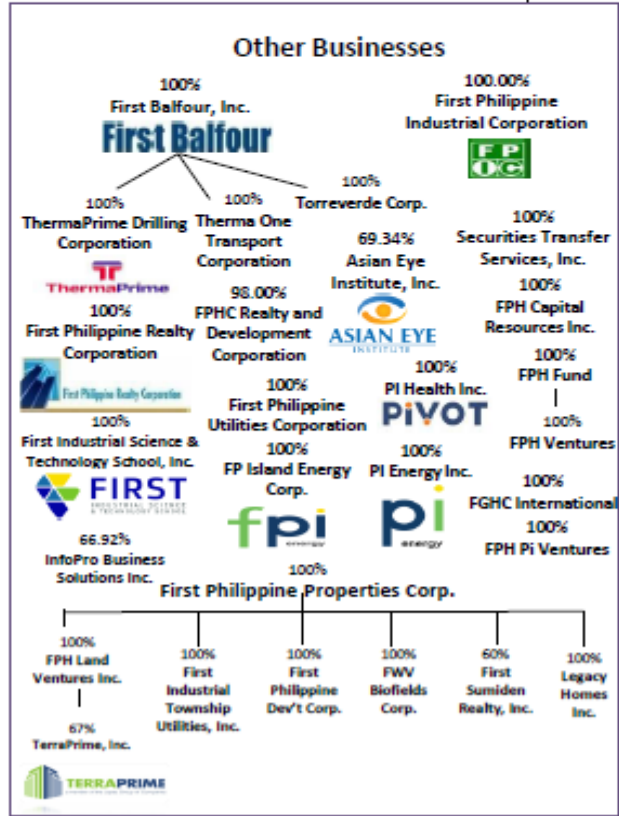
Other Businesses

100%
First Balfour, Inc.
First Balfour

100.00%
First Philippine Industrial Corporation
FPIC

100%
ThermaPrime Drilling Corporation
ThermaPrime

100%
Therma One Transport Corporation

100%
Torreverde Corp.

100%
Securities Transfer Services, Inc.

69.34%
Asian Eye Institute, Inc.
ASIAN EYE INSTITUTE

100%
FPH Capital Resources Inc.

100%
First Philippine Realty Corporation
First Philippine Realty Corporation

98.00%
FPHC Realty and Development Corporation

100%
FPH Fund

100%
FPH Ventures

100%
PI Health Inc.
PIVOT

100%
First Philippine Utilities Corporation

100%
First Industrial Science & Technology School, Inc.
FIRST
INDUSTRIAL SCIENCE & TECHNOLOGY SCHOOL

100%
FP Island Energy Corp.
fpi energy

100%
PI Energy Inc.
pi energy

100%
FGHC International

100%
FPH Pi Ventures

66.92%
InfoPro Business Solutions Inc.

100%
First Philippine Properties Corp.

100%
FPH Land Ventures Inc.

67%
TerraPrime, Inc.
TERRAPRIME

100%
First Industrial Township Utilities, Inc.

100%
First Philippine Dev't Corp.

100%
FWV Biofields Corp.

60%
First Sumiden Realty, Inc.

100%
Legacy Homes Inc.